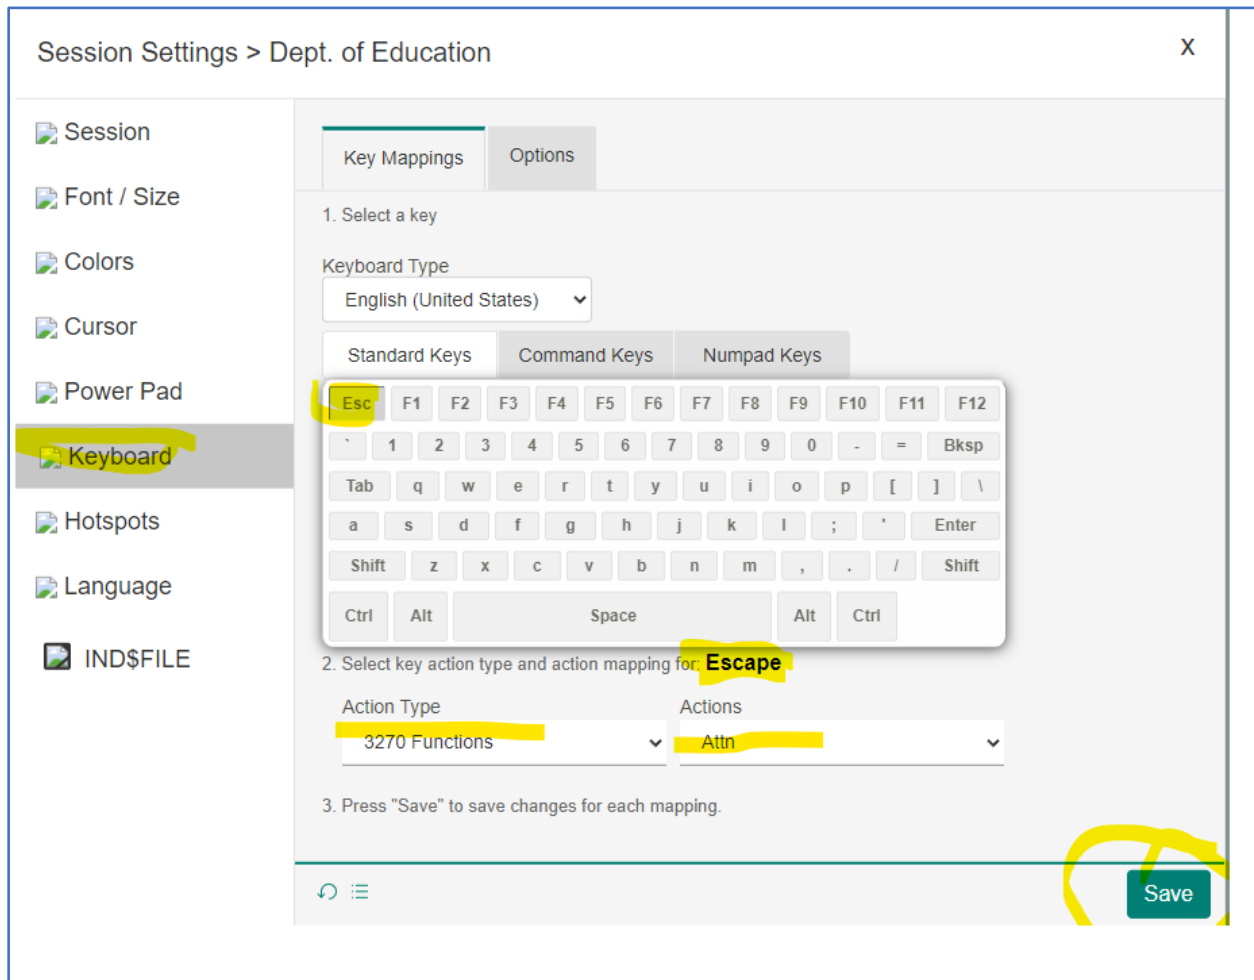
Session Settings > Dept. of Education

X

Session

Font / Size

Colors

Cursor

Power Pad

Keyboard

Hotspots

Language

IND$FILE

Key Mappings

Options

1. Select a key

Keyboard Type

English (United States)

Standard Keys

Command Keys

Numpad Keys

Esc F1 F2 F3 F4 F5 F6 F7 F8 F9 F10 F11 F12

` 1 2 3 4 5 6 7 8 9 0 - = Bksp

Tab q w e r t y u i o p [ ] \

a s d f g h j k l ; ' Enter

Shift z x c v b n m , . / Shift

Ctrl Alt Space Alt Ctrl

2. Select key action type and action mapping for: Escape

Action Type

3270 Functions

Actions

Attn

3. Press "Save" to save changes for each mapping.

Save